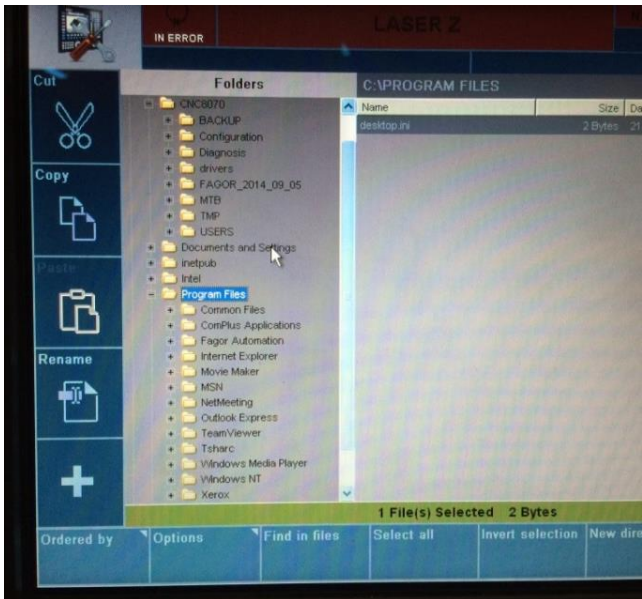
IN ERROR

LASER 2

Cut

Copy

Paste

Rename

Folders

CNC8070
BACKUP
Configuration
Diagnosis
drivers
FAGOR_2014_09_05
MTB
TMP
USERS
Documents and Settings
inetpub
Intel
Program Files
Common Files
ComPlus Applications
Fagor Automation
Internet Explorer
Movie Maker
MSN
NetMeeting
Outlook Express
TeamViewer
Tsharc
Windows Media Player
Windows NT
Xerox

C:\PROGRAM FILES

| Name | Size | Da |
|---|---|---|
| desktop.ini | 2 Bytes | 21 |

1 File(s) Selected 2 Bytes

Ordered by | Options | Find in files | Select all | Invert selection | New dire